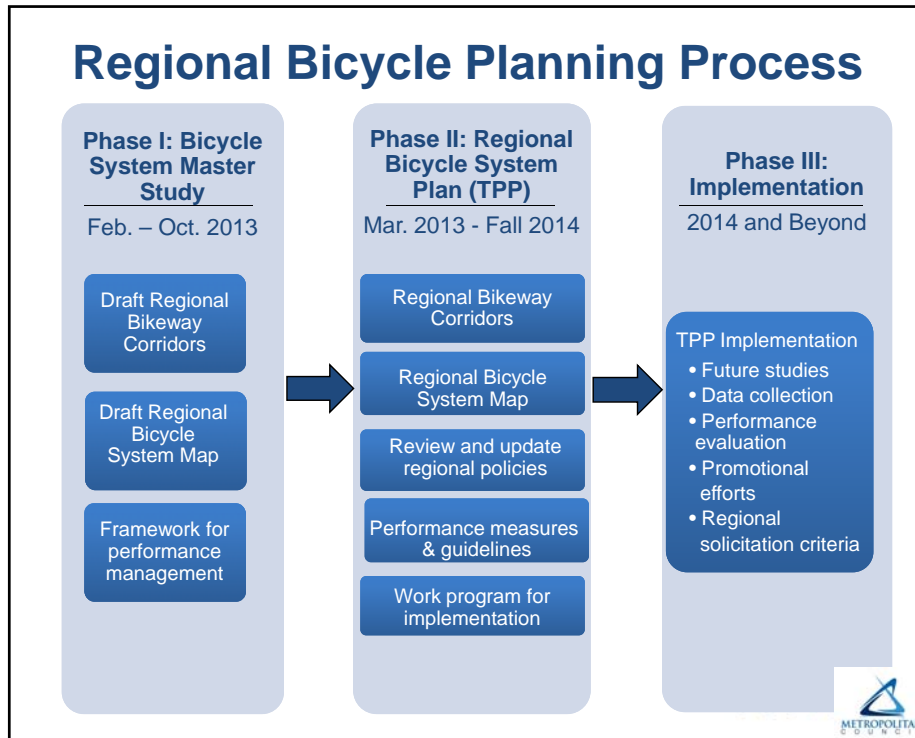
Regional Bicycle Planning Process

Phase I: Bicycle System Master Study

Feb. – Oct. 2013

Draft Regional Bikeway Corridors

Draft Regional Bicycle System Map

Framework for performance management

Phase II: Regional Bicycle System Plan (TPP)

Mar. 2013 - Fall 2014

Regional Bikeway Corridors

Regional Bicycle System Map

Review and update regional policies

Performance measures & guidelines

Work program for implementation

Phase III: Implementation

2014 and Beyond

TPP Implementation
• Future studies
• Data collection
• Performance evaluation
• Promotional efforts
• Regional solicitation criteria

METROPOLITA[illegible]
C O U N C I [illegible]